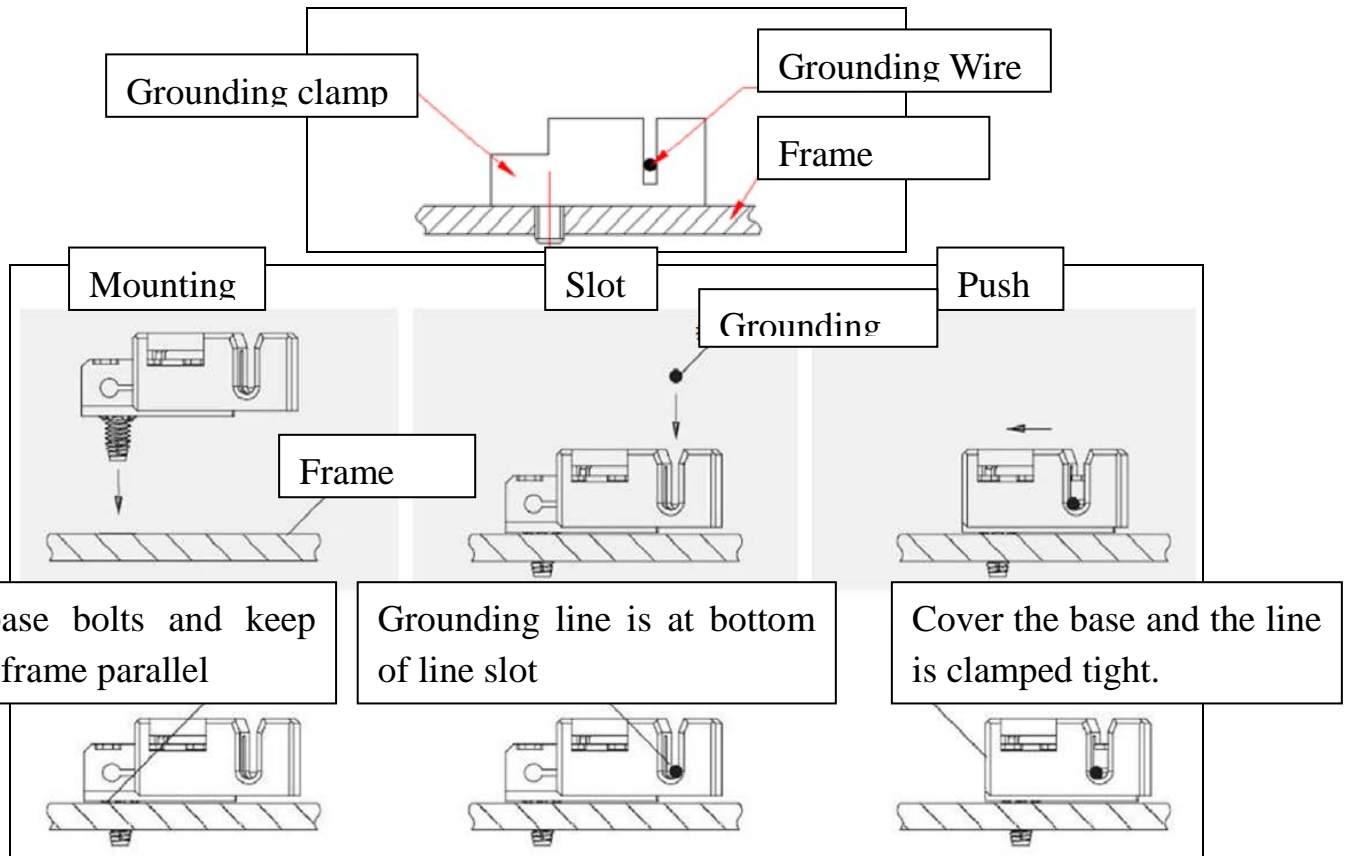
Grounding clamp

Grounding Wire

Frame

Mounting

Slot

Push

Grounding

Frame

ase bolts and keep frame parallel

Grounding line is at bottom of line slot

Cover the base and the line is clamped tight.